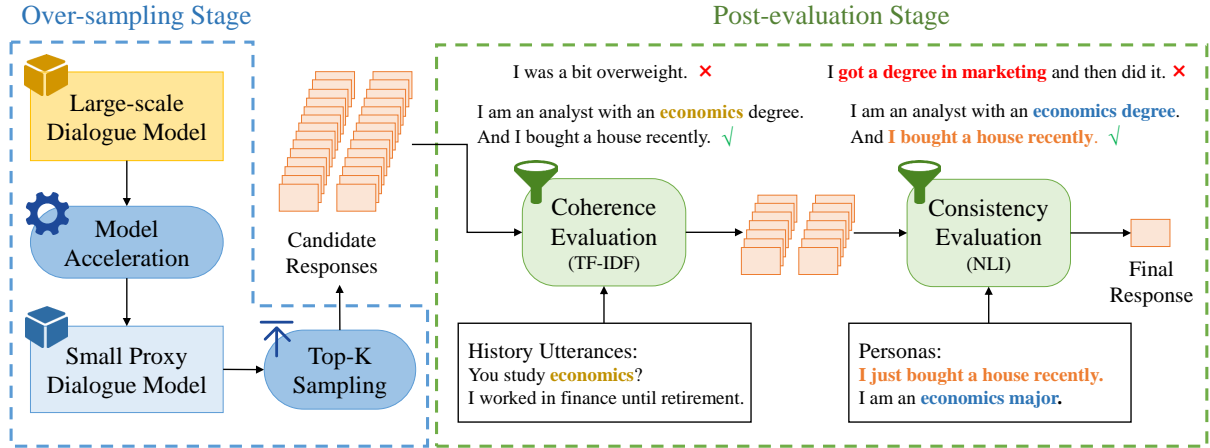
Over-sampling Stage

Large-scale Dialogue Model

Model Acceleration

Small Proxy Dialogue Model

Top-K Sampling

Candidate Responses

Post-evaluation Stage

I was a bit overweight. ✕

I am an analyst with an economics degree. And I bought a house recently. √

Coherence Evaluation (TF-IDF)

History Utterances:
You study economics?
I worked in finance until retirement.

I got a degree in marketing and then did it. ✕

I am an analyst with an economics degree. And I bought a house recently. √

Consistency Evaluation (NLI)

Final Response

Personas:
I just bought a house recently.
I am an economics major.